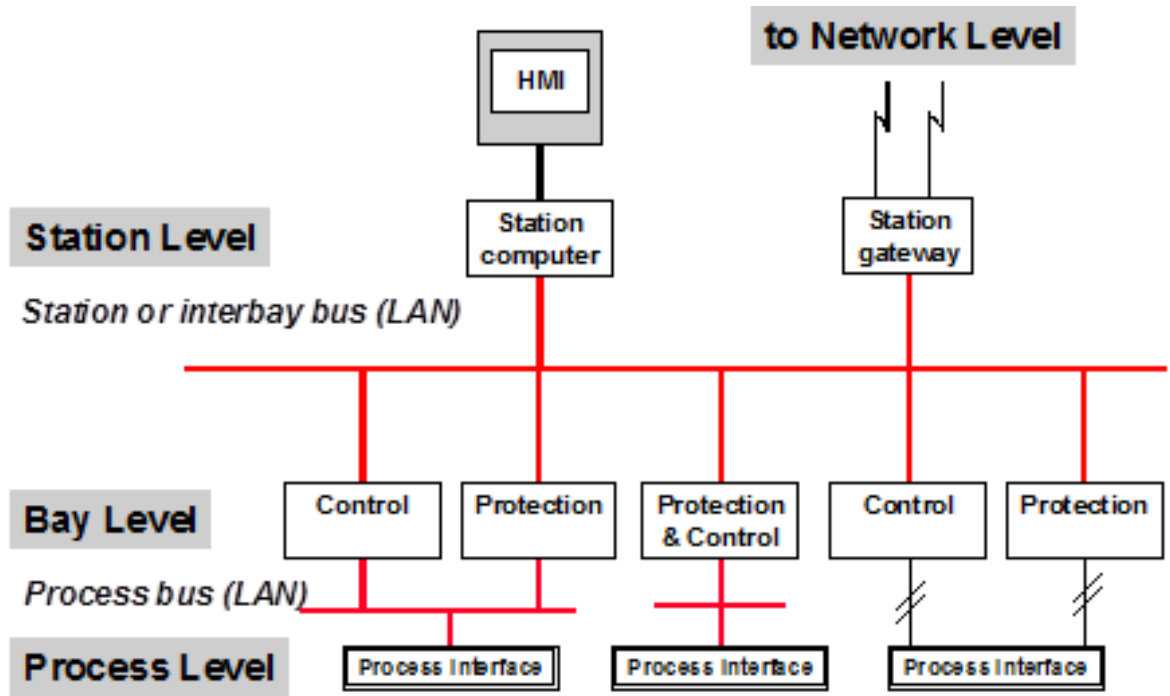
to Network Level

HMI

Station Level

Station computer

Station gateway

Station or interbay bus (LAN)

Bay Level

Control

Protection

Protection & Control

Control

Protection

Process bus (LAN)

Process Level

Process Interface

Process Interface

Process Interface